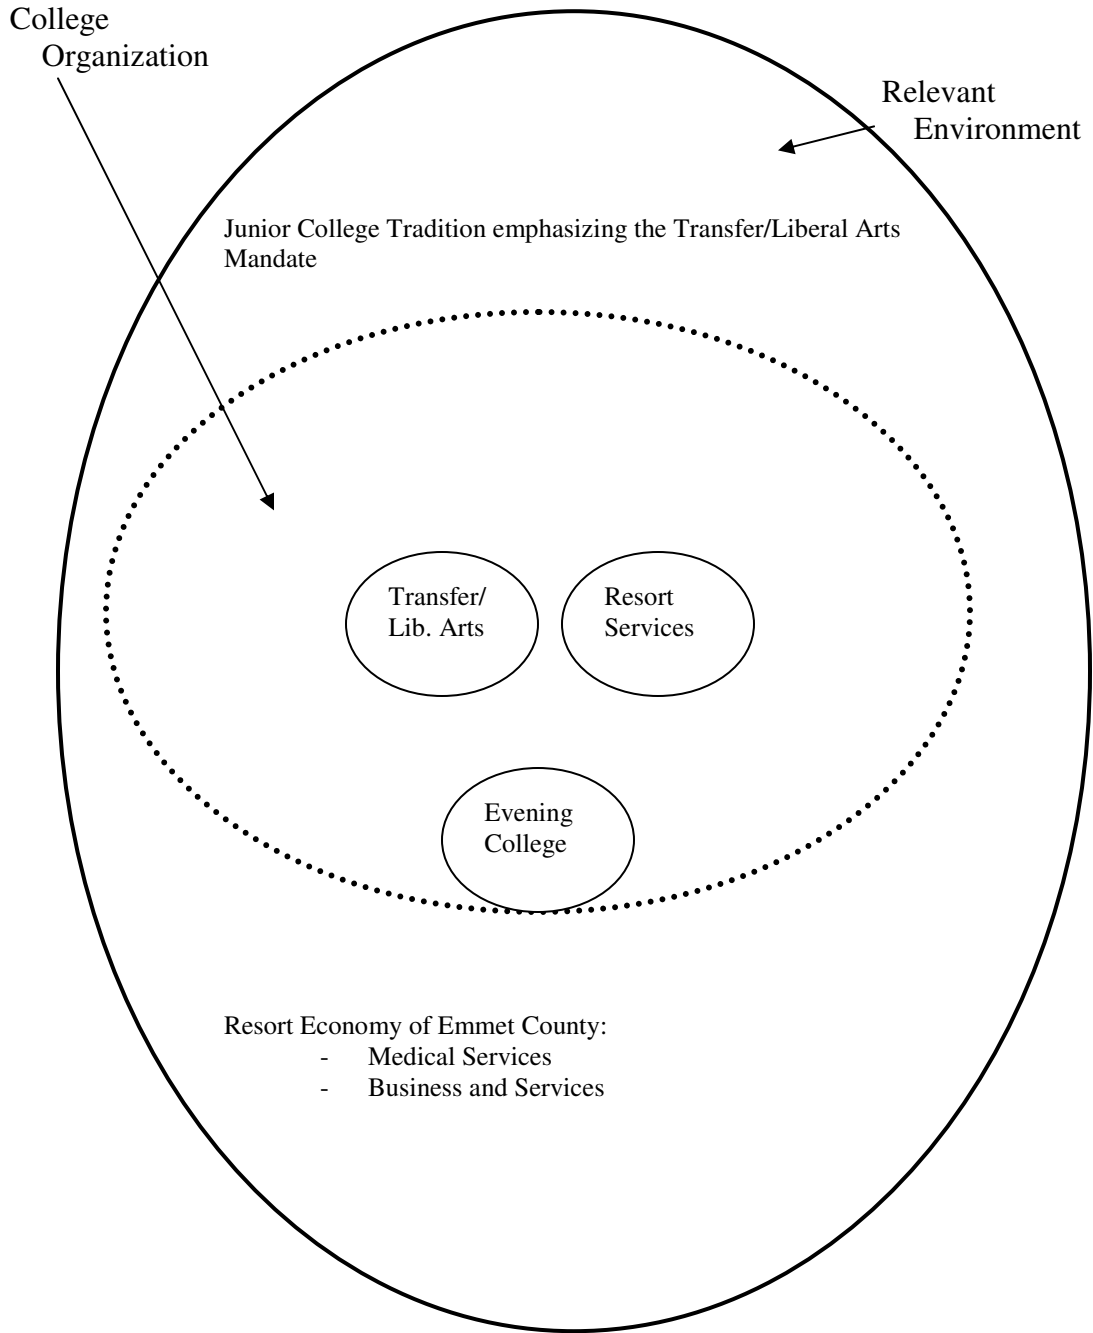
College Organization

Relevant Environment

Junior College Tradition emphasizing the Transfer/Liberal Arts Mandate

Transfer/ Lib. Arts

Resort Services

Evening College

Resort Economy of Emmet County:
- Medical Services
- Business and Services